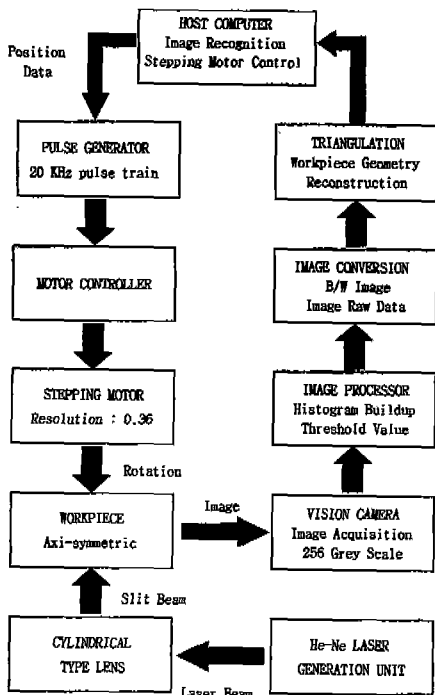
HOST COMPUTER
Image Recognition
Stepping Motor Control

Position Data

PULSE GENERATOR
20 KHz pulse train

MOTOR CONTROLLER

STEPPING MOTOR
Resolution : 0.36

Rotation

WORKPIECE
Axi-symmetric

Image

Slit Beam

CYLINDRICAL TYPE LENS

Laser Beam

He-Ne LASER
GENERATION UNIT

VISION CAMERA
Image Acquisition
256 Grey Scale

IMAGE PROCESSOR
Histogram Buildup
Threshold Value

IMAGE CONVERSION
B/W Image
Image Raw Data

TRIANGULATION
Workpiece Geometry
Reconstruction